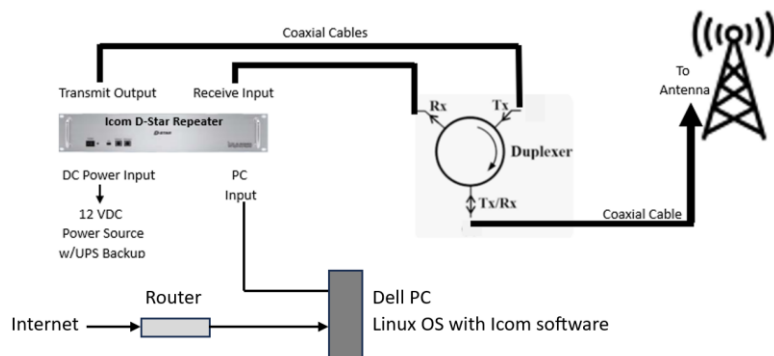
Coaxial Cables

Transmit Output
Receive Input

Icom D-Star Repeater

DC Power Input
12 VDC Power Source w/UPS Backup

PC Input

Rx
Tx
Duplexer
Tx/Rx

To Antenna

Coaxial Cable

Router
Internet

Dell PC
Linux OS with Icom software